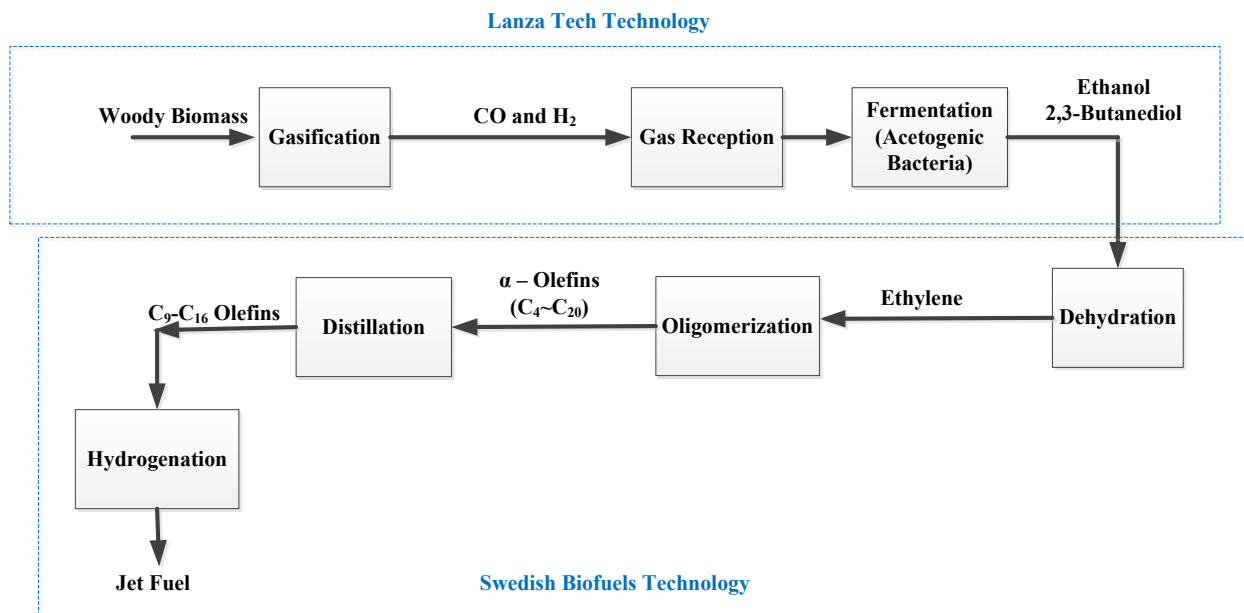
Lanza Tech Technology

Woody Biomass

Gasification

CO and $H_2$

Gas Reception

Fermentation (Acetogenic Bacteria)

Ethanol
2,3-Butanediol

Dehydration

Ethylene

Oligomerization

α – Olefins ($C_4$~$C_{20}$)

Distillation

$C_9$-$C_{16}$ Olefins

Hydrogenation

Jet Fuel

Swedish Biofuels Technology